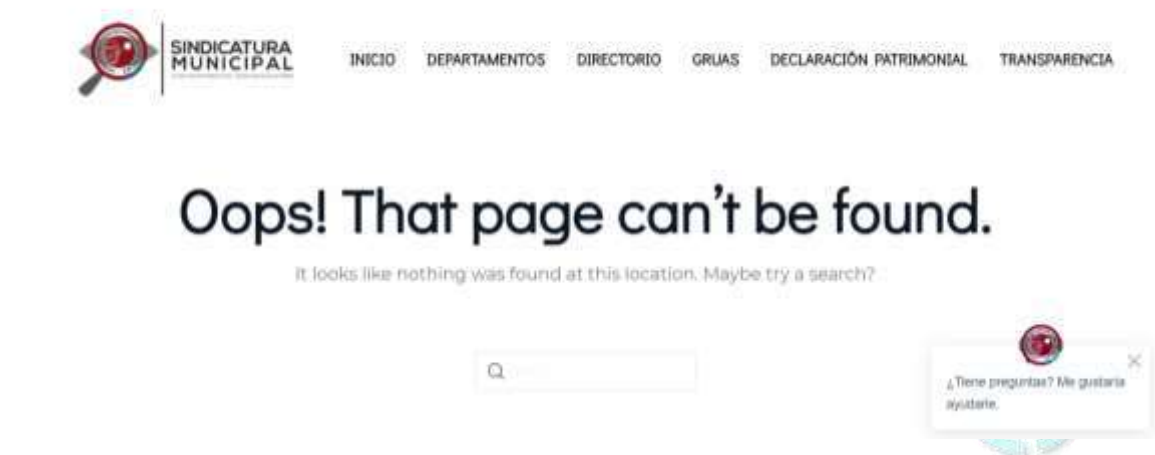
SINDICATURA MUNICIPAL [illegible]

INICIO DEPARTAMENTOS DIRECTORIO GRUAS DECLARACIÓN PATRIMONIAL TRANSPARENCIA

Oops! That page can’t be found.

It looks like nothing was found at this location. Maybe try a search?

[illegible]

¿Tiene preguntas? Me gustaría ayudarle.